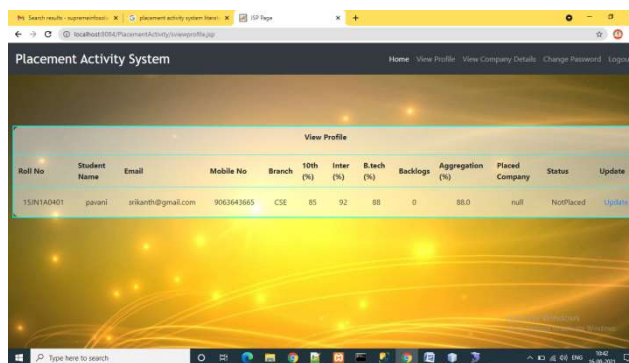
Search results - supremeinfosol... × | G placement activity system librar... × | JSP Page × | +

localhost:8084/PlacementActivity/viewprofile.jsp

Placement Activity System

Home View Profile View Company Details Change Password Logout

View Profile

| Roll No | Student Name | Email | Mobile No | Branch | 10th (%) | Inter (%) | B.tech (%) | Backlogs | Aggregation (%) | Placed Company | Status | Update |
|---|---|---|---|---|---|---|---|---|---|---|---|---|
| 15JN1A0401 | pavani | srikanth@gmail.com | 9063643665 | CSE | 85 | 92 | 88 | 0 | 88.0 | null | NotPlaced | Update |

Activate Windows
Go to Settings to activate Windows.

Type here to search

ENG 10:42 16-08-2021